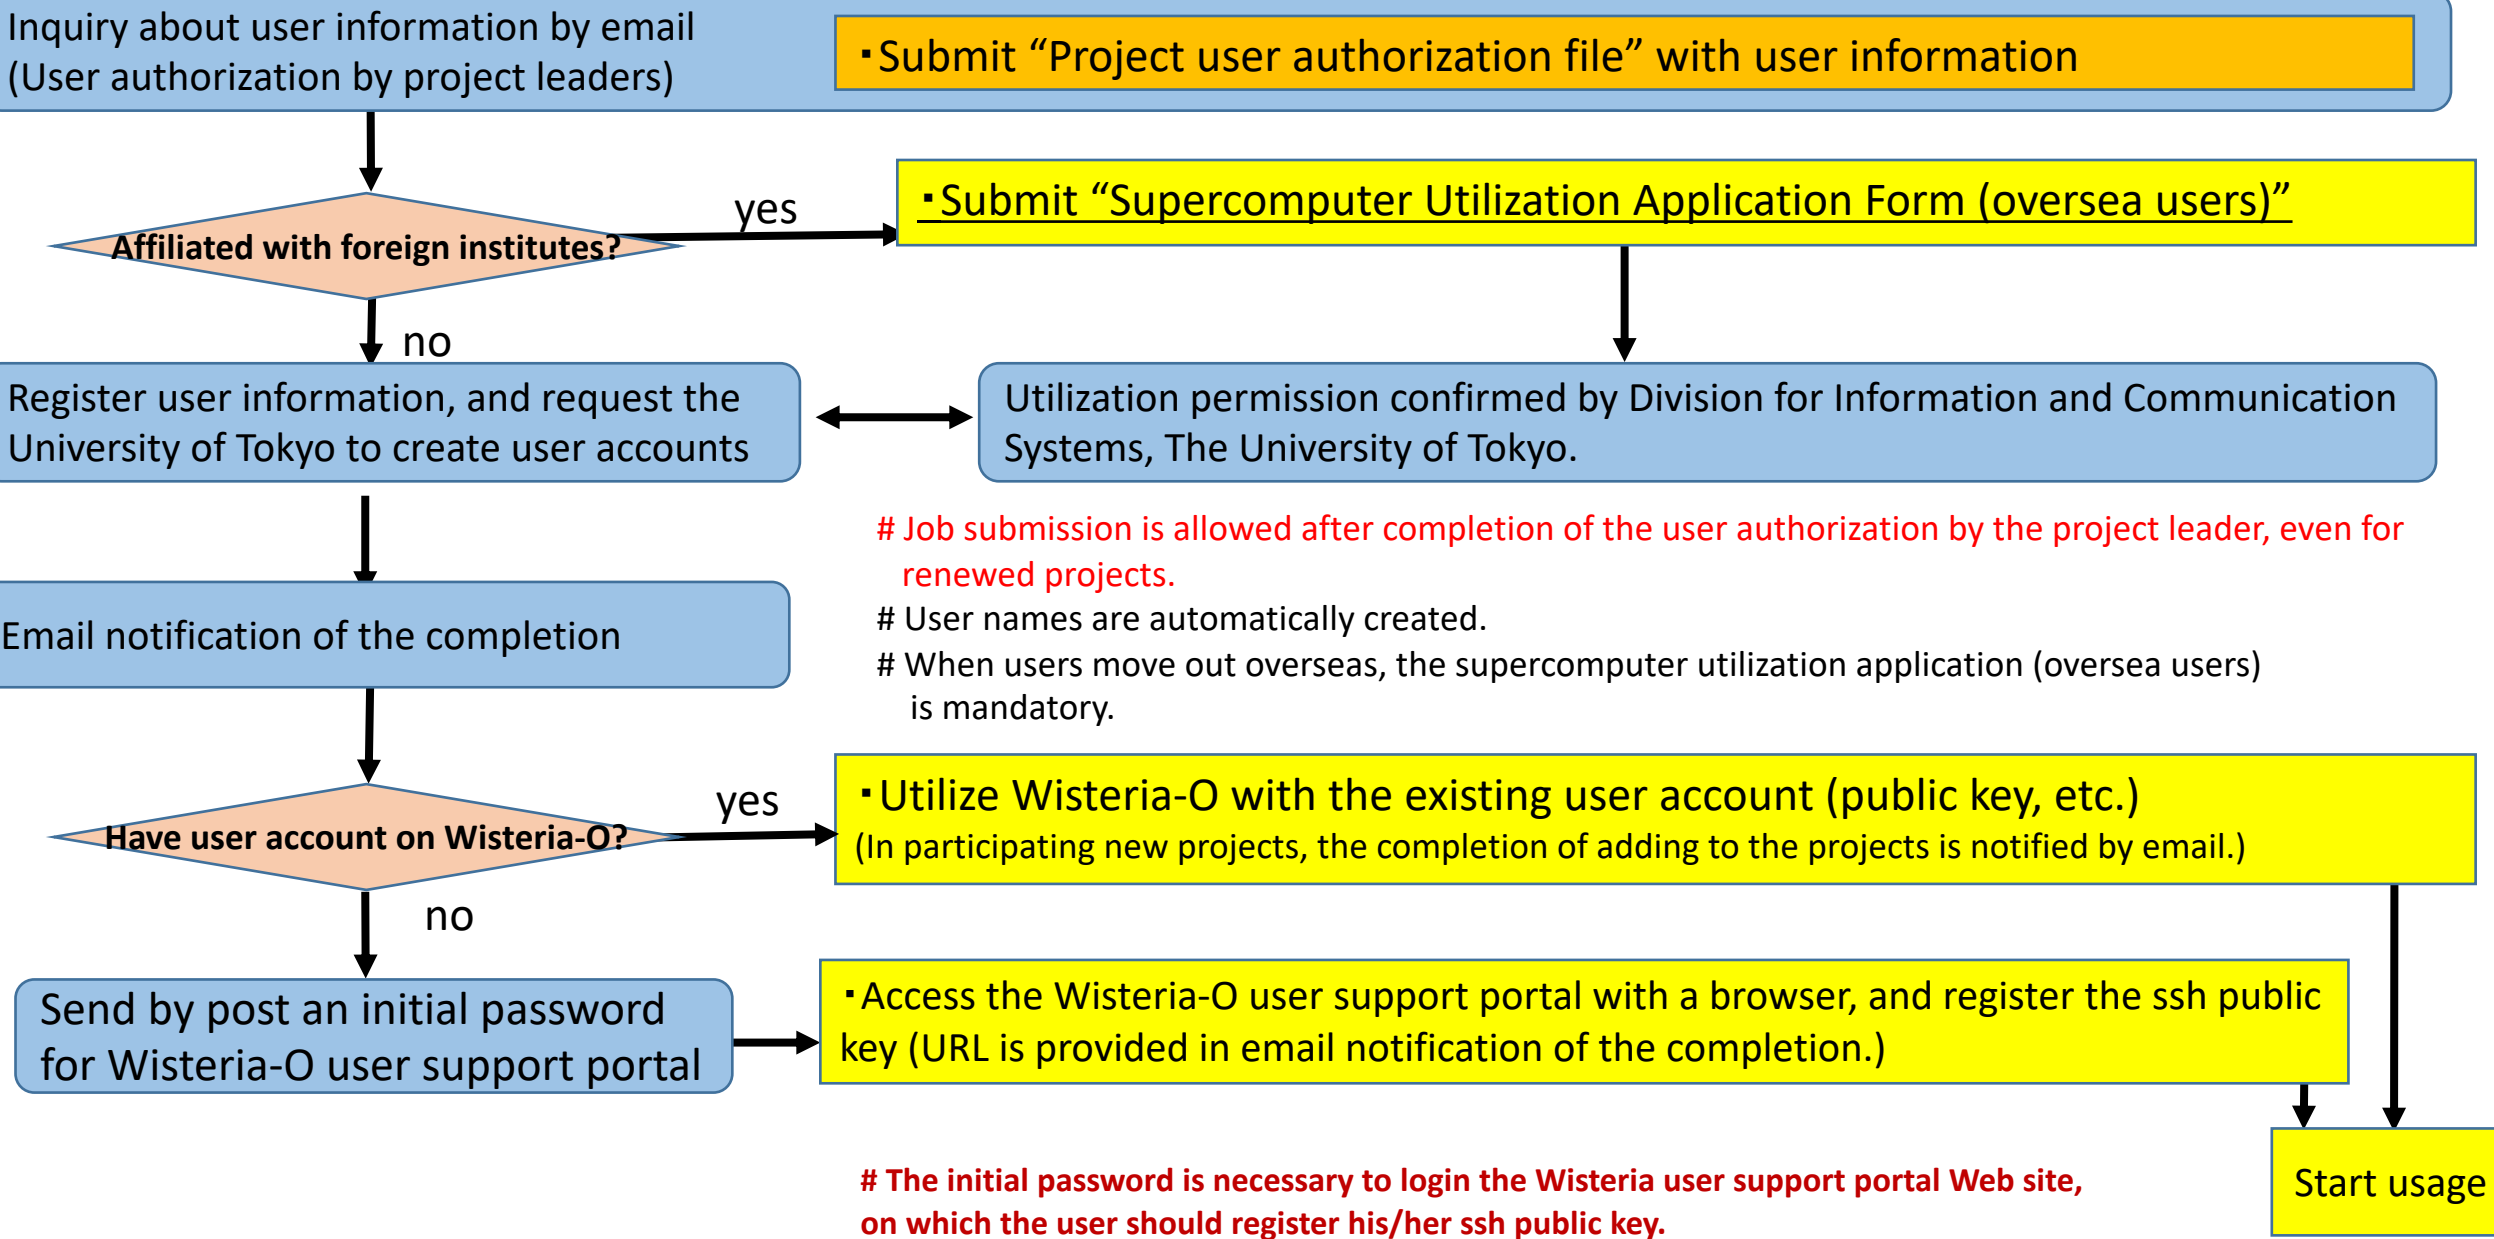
Inquiry about user information by email (User authorization by project leaders)

・Submit “Project user authorization file” with user information

Affiliated with foreign institutes?

yes

・Submit “Supercomputer Utilization Application Form (oversea users)”

no

Register user information, and request the University of Tokyo to create user accounts

Utilization permission confirmed by Division for Information and Communication Systems, The University of Tokyo.

# Job submission is allowed after completion of the user authorization by the project leader, even for renewed projects.

# User names are automatically created.

# When users move out overseas, the supercomputer utilization application (oversea users) is mandatory.

Email notification of the completion

Have user account on Wisteria-O?

yes

・Utilize Wisteria-O with the existing user account (public key, etc.)
(In participating new projects, the completion of adding to the projects is notified by email.)

no

Send by post an initial password for Wisteria-O user support portal

・Access the Wisteria-O user support portal with a browser, and register the ssh public key (URL is provided in email notification of the completion.)

# The initial password is necessary to login the Wisteria user support portal Web site, on which the user should register his/her ssh public key.

Start usage